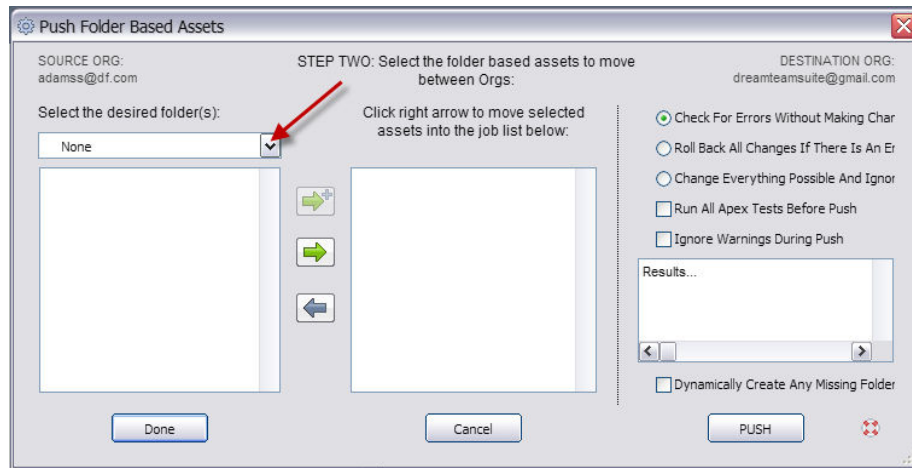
Push Folder Based Assets

SOURCE ORG:
adamss@df.com

STEP TWO: Select the folder based assets to move between Orgs:

DESTINATION ORG:
dreamteamsuite@gmail.com

Select the desired folder(s):

None

Click right arrow to move selected assets into the job list below:

Check For Errors Without Making Char

Roll Back All Changes If There Is An Er

Change Everything Possible And Ignor

Run All Apex Tests Before Push

Ignore Warnings During Push

Results...

Dynamically Create Any Missing Folder

Done

Cancel

PUSH